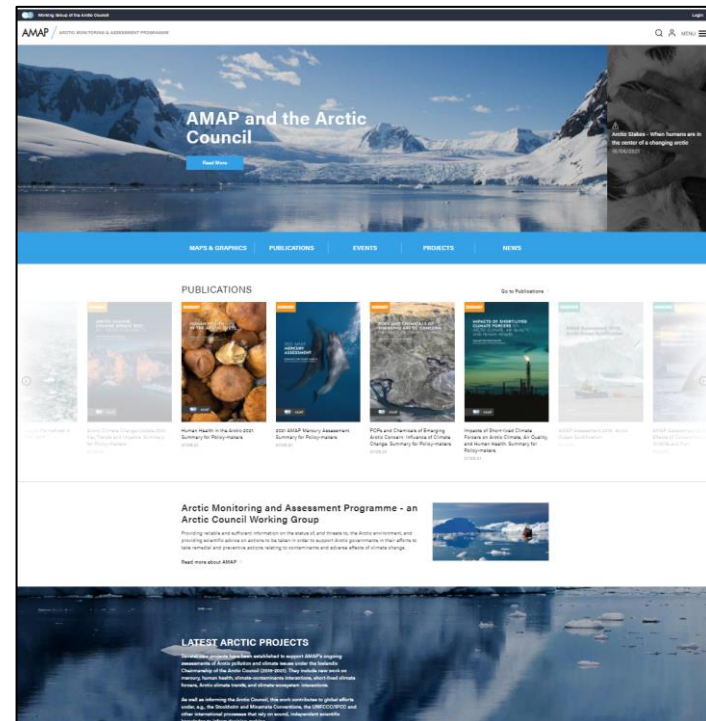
Working Group of the Arctic Council

Login

AMAP ARCTIC MONITORING & ASSESSMENT PROGRAMME

MENU

AMAP and the Arctic Council

Read More

Arctic States - When humans are in the center of a changing arctic

MAPS & GRAPHICS PUBLICATIONS EVENTS PROJECTS NEWS

PUBLICATIONS

Go to Publications

Arctic Climate Change Update 2021: Key Trends and Impacts. Summary for Policy-makers

Human Health in the Arctic 2021 Summary for Policy-makers

2021 AMAP Mercury Assessment Summary for Policy-makers

POPs and Chemicals of Emerging Arctic Concern: Influence of Climate Change. Summary for Policy-makers

Impacts of Short-lived Climate Forcers on Arctic Climate, Air Quality, and Human Health. Summary for Policy-makers

AMAP Assessment 2018: Arctic Ocean Acidification

Arctic Monitoring and Assessment Programme - an Arctic Council Working Group

Providing reliable and sufficient information on the status of, and threats to, the Arctic environment, and providing scientific advice on actions to be taken in order to support Arctic governments in their efforts to take remedial and preventive actions relating to contaminants and adverse effects of climate change.

Read more about AMAP

LATEST ARCTIC PROJECTS

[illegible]